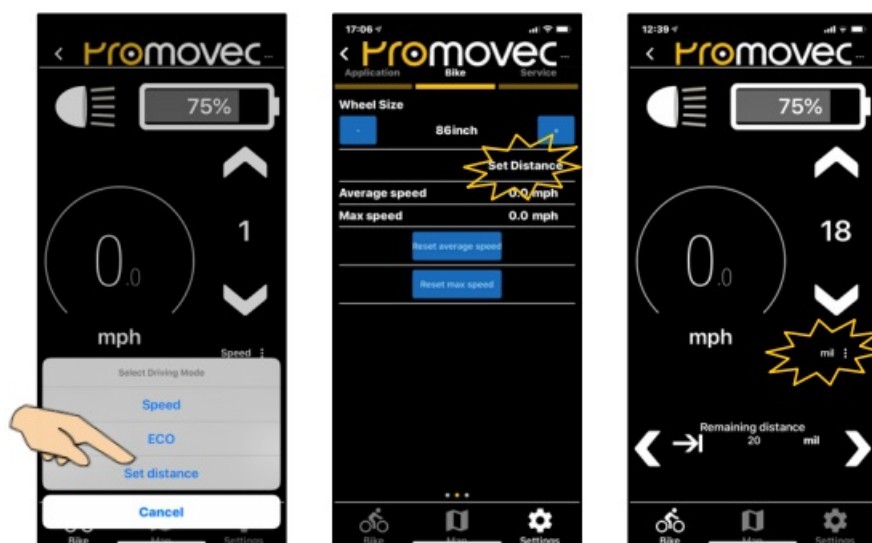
< Promovec

75%

1

0.0

mph

Speed ⋮

Select Driving Mode

Speed

ECO

Set distance

Cancel

Bike Map Settings

17:06

< Promovec

Application Bike Service

Wheel Size

- 86inch +

Set Distance

Average speed 0.0 mph

Max speed 0.0 mph

Reset average speed

Reset max speed

Bike Map Settings

12:39

< Promovec

75%

18

0.0

mph

mil ⋮

Remaining distance 20 mil

Bike Map Settings